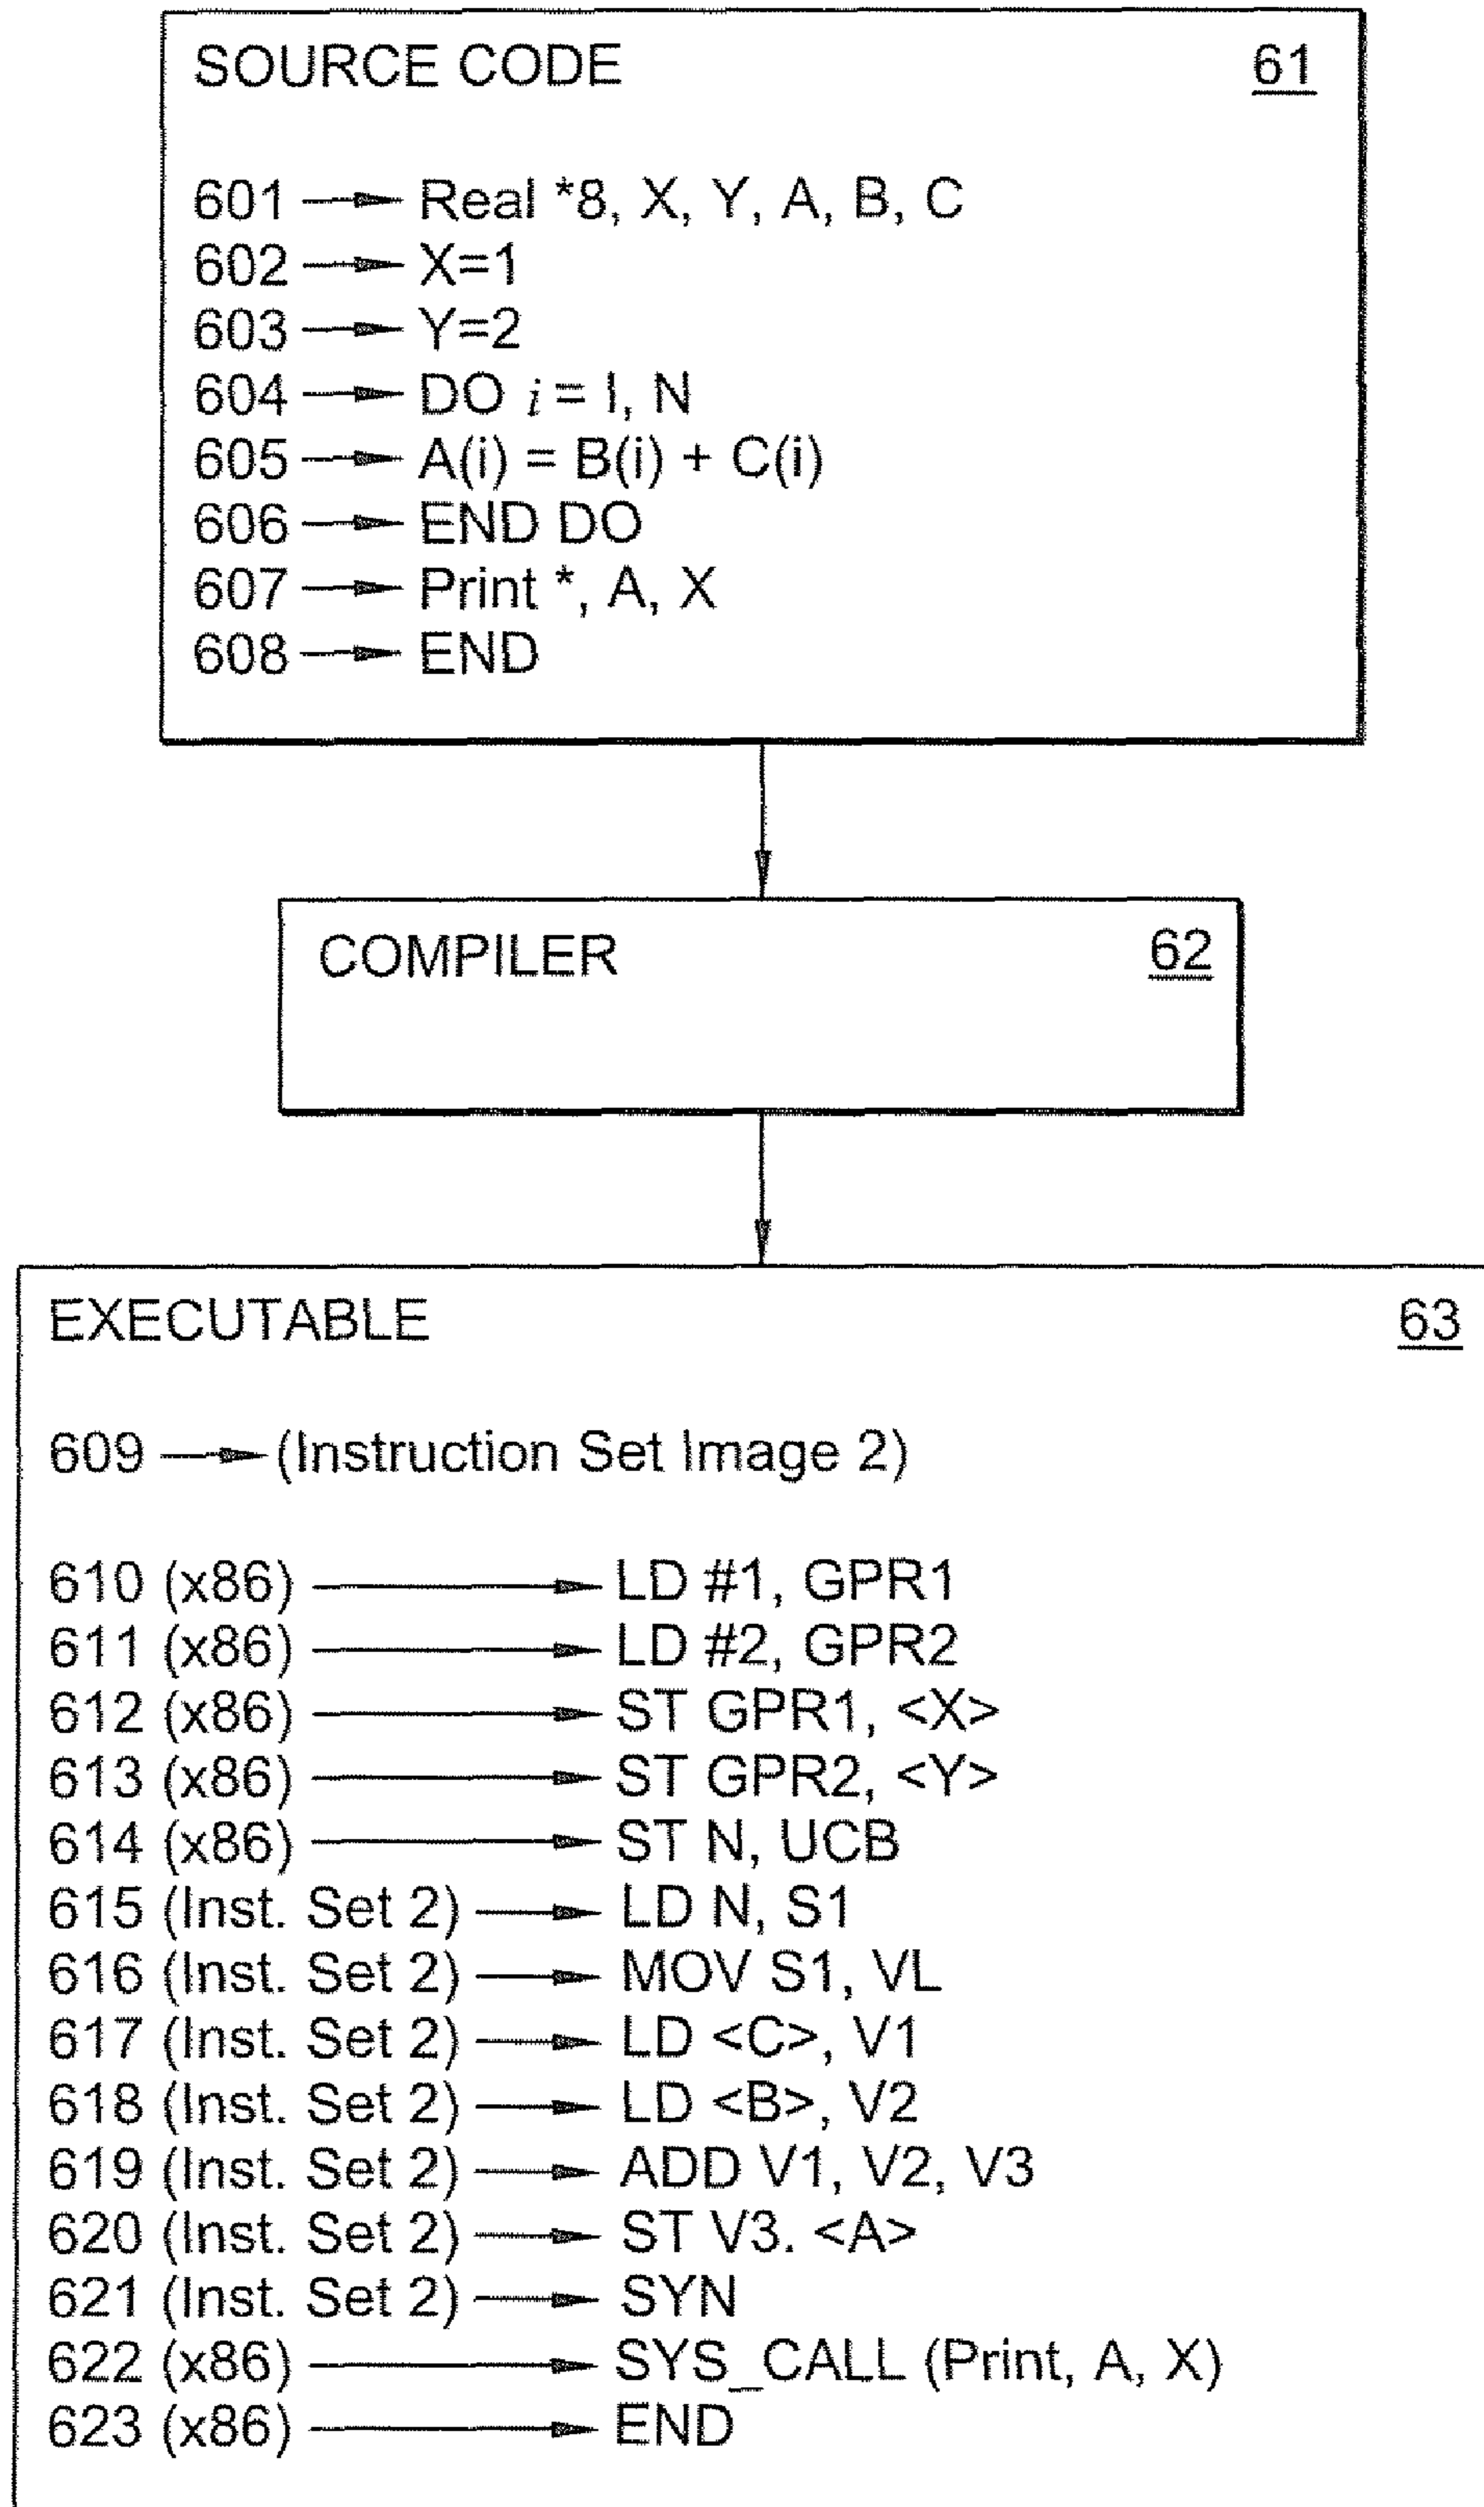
SOURCE CODE 61

601 → Real *8, X, Y, A, B, C
602 → X=1
603 → Y=2
604 → DO $i$ = I, N
605 → A(i) = B(i) + C(i)
606 → END DO
607 → Print *, A, X
608 → END

COMPILER 62

EXECUTABLE 63

609 → (Instruction Set Image 2)

610 (x86) → LD #1, GPR1
611 (x86) → LD #2, GPR2
612 (x86) → ST GPR1, <X>
613 (x86) → ST GPR2, <Y>
614 (x86) → ST N, UCB
615 (Inst. Set 2) → LD N, S1
616 (Inst. Set 2) → MOV S1, VL
617 (Inst. Set 2) → LD <C>, V1
618 (Inst. Set 2) → LD <B>, V2
619 (Inst. Set 2) → ADD V1, V2, V3
620 (Inst. Set 2) → ST V3. <A>
621 (Inst. Set 2) → SYN
622 (x86) → SYS_CALL (Print, A, X)
623 (x86) → END